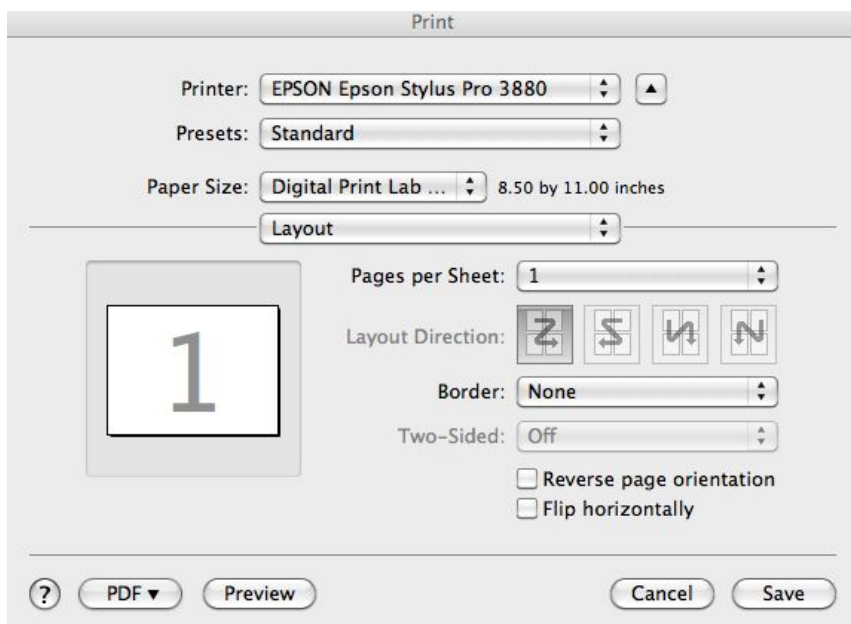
Print

Printer: EPSON Epson Stylus Pro 3880

Presets: Standard

Paper Size: Digital Print Lab ... 8.50 by 11.00 inches

Layout

1

Pages per Sheet: 1

Layout Direction:

Border: None

Two-Sided: Off

Reverse page orientation

Flip horizontally

?

PDF ▾

Preview

Cancel

Save